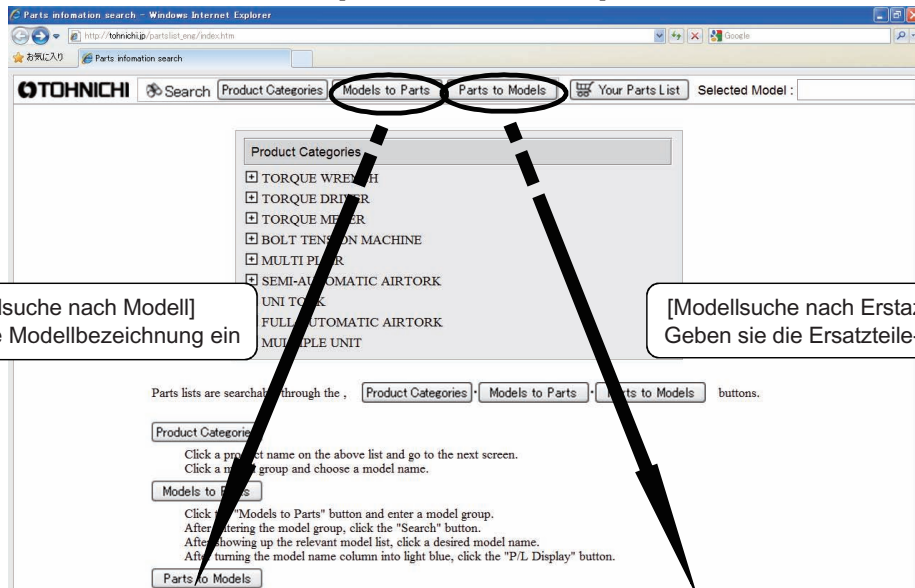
Parts infomation search - Windows Internet Explorer

http://tohnichi.jp/partslist_eng/index.htm

Google

お気に入り

Parts infomation search

TOHNICHI

Search

Product Categories

Models to Parts

Parts to Models

Your Parts List

Selected Model :

Product Categories

TORQUE WRE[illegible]H

TORQUE DRI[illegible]R

TORQUE ME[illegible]R

BOLT TEN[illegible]ON MACHINE

MULTI PL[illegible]R

SEMI-AU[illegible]OMATIC AIRTORK

UNI TO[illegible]K

FULL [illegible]UTOMATIC AIRTORK

MU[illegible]LPLE UNIT

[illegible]lsuche nach Modell]

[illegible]e Modellbezeichnung ein

[Modellsuche nach Ersat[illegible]

Geben sie die Ersatzteile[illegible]

Parts lists are searchab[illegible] through the , Product Categories · Models to Parts · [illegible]ts to Models buttons.

Product Categorie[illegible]

Click a pro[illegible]t name on the above list and go to the next screen.

Click a m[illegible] group and choose a model name.

Models to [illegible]s

Click t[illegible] "Models to Parts" button and enter a model group.

After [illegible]tering the model group, click the "Search" button.

After showing up the relevant model list, click a desired model name.

Aft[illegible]urning the model name column into light blue, click the "P/L Display" button.

Parts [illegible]o Models